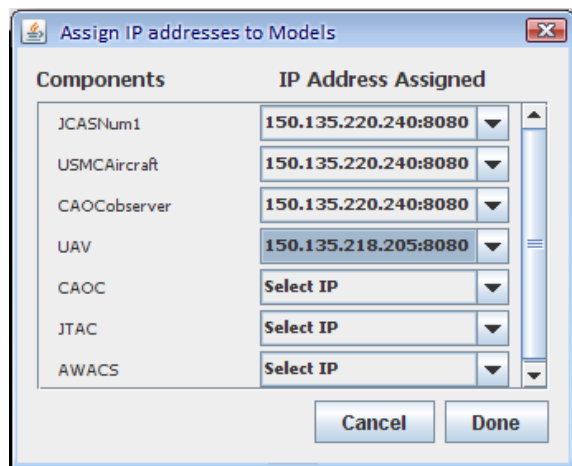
Assign IP addresses to Models

| Components | IP Address Assigned |
|---|---|
| JCASNum1 | 150.135.220.240:8080 |
| USMCAircraft | 150.135.220.240:8080 |
| CAOCobserver | 150.135.220.240:8080 |
| UAV | 150.135.218.205:8080 |
| CAOC | Select IP |
| JTAC | Select IP |
| AWACS | Select IP |

Cancel Done